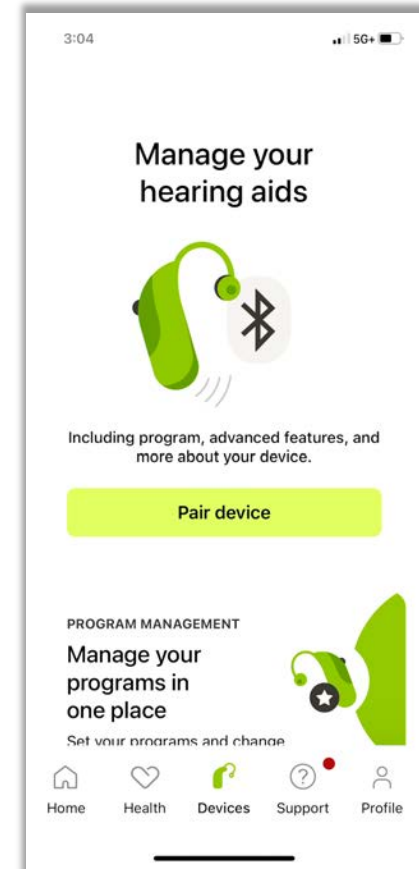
3:04

5G+

Manage your hearing aids

Including program, advanced features, and more about your device.

Pair device

PROGRAM MANAGEMENT

Manage your programs in one place

Set your programs and change

Home Health Devices Support Profile